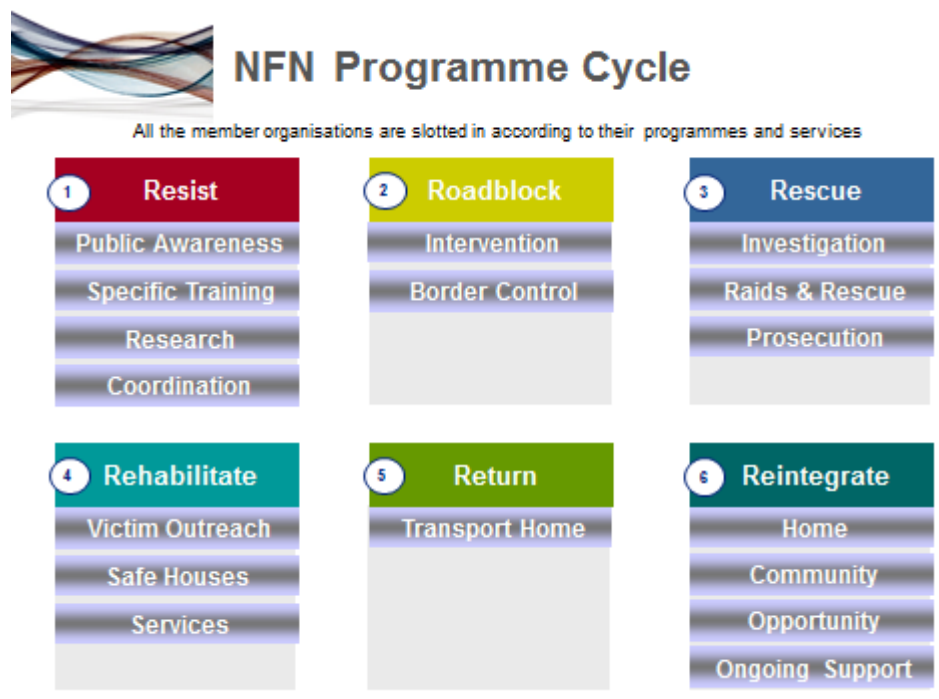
NFN Programme Cycle

All the member organisations are slotted in according to their programmes and services

1 Resist
Public Awareness
Specific Training
Research
Coordination

2 Roadblock
Intervention
Border Control

3 Rescue
Investigation
Raids & Rescue
Prosecution

4 Rehabilitate
Victim Outreach
Safe Houses
Services

5 Return
Transport Home

6 Reintegrate
Home
Community
Opportunity
Ongoing Support